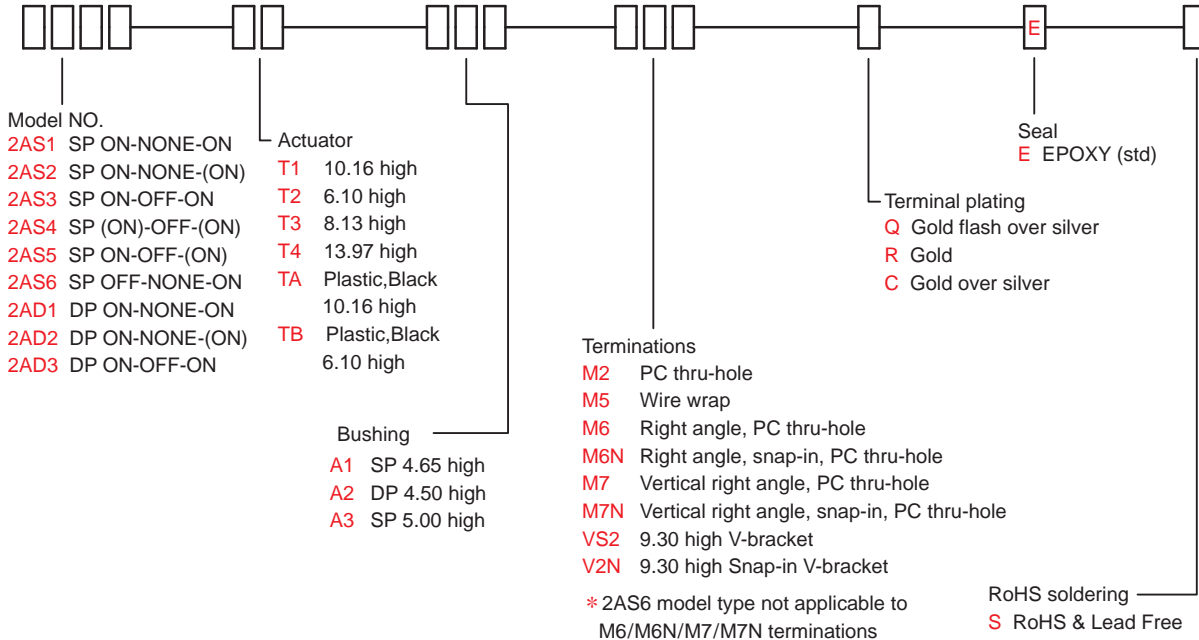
E

Model NO.
2AS1 SP ON-NONE-ON
2AS2 SP ON-NONE-(ON)
2AS3 SP ON-OFF-ON
2AS4 SP (ON)-OFF-(ON)
2AS5 SP ON-OFF-(ON)
2AS6 SP OFF-NONE-ON
2AD1 DP ON-NONE-ON
2AD2 DP ON-NONE-(ON)
2AD3 DP ON-OFF-ON

Actuator
T1 10.16 high
T2 6.10 high
T3 8.13 high
T4 13.97 high
TA Plastic,Black 10.16 high
TB Plastic,Black 6.10 high

Bushing
A1 SP 4.65 high
A2 DP 4.50 high
A3 SP 5.00 high

Terminations
M2 PC thru-hole
M5 Wire wrap
M6 Right angle, PC thru-hole
M6N Right angle, snap-in, PC thru-hole
M7 Vertical right angle, PC thru-hole
M7N Vertical right angle, snap-in, PC thru-hole
VS2 9.30 high V-bracket
V2N 9.30 high Snap-in V-bracket

＊2AS6 model type not applicable to M6/M6N/M7/M7N terminations

Terminal plating
Q Gold flash over silver
R Gold
C Gold over silver

Seal
E EPOXY (std)

RoHS soldering
S RoHS & Lead Free